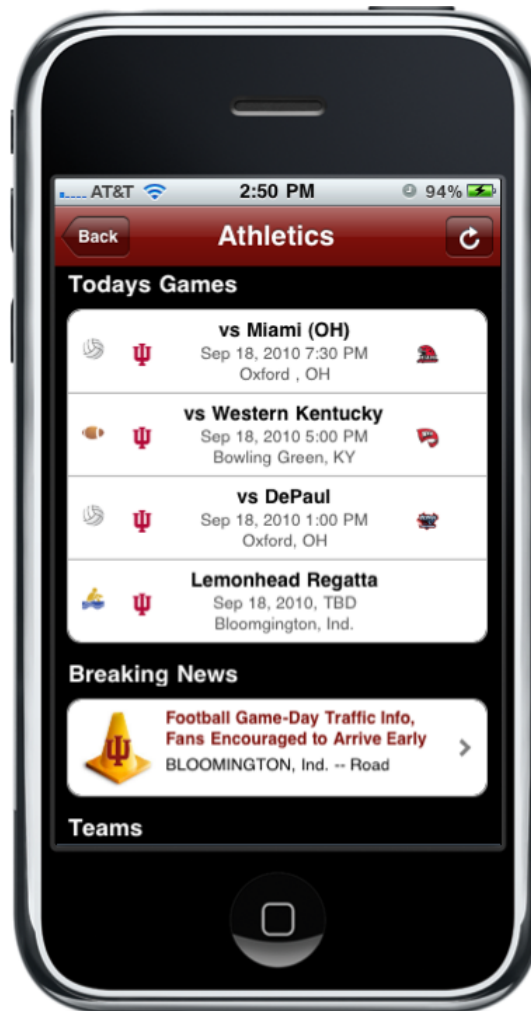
AT&T 2:50 PM 94%

Back Athletics

Todays Games

vs Miami (OH)
Sep 18, 2010 7:30 PM
Oxford , OH

vs Western Kentucky
Sep 18, 2010 5:00 PM
Bowling Green, KY

vs DePaul
Sep 18, 2010 1:00 PM
Oxford, OH

Lemonhead Regatta
Sep 18, 2010, TBD
Bloomgington, Ind.

Breaking News

Football Game-Day Traffic Info, Fans Encouraged to Arrive Early
BLOOMINGTON, Ind. -- Road

Teams